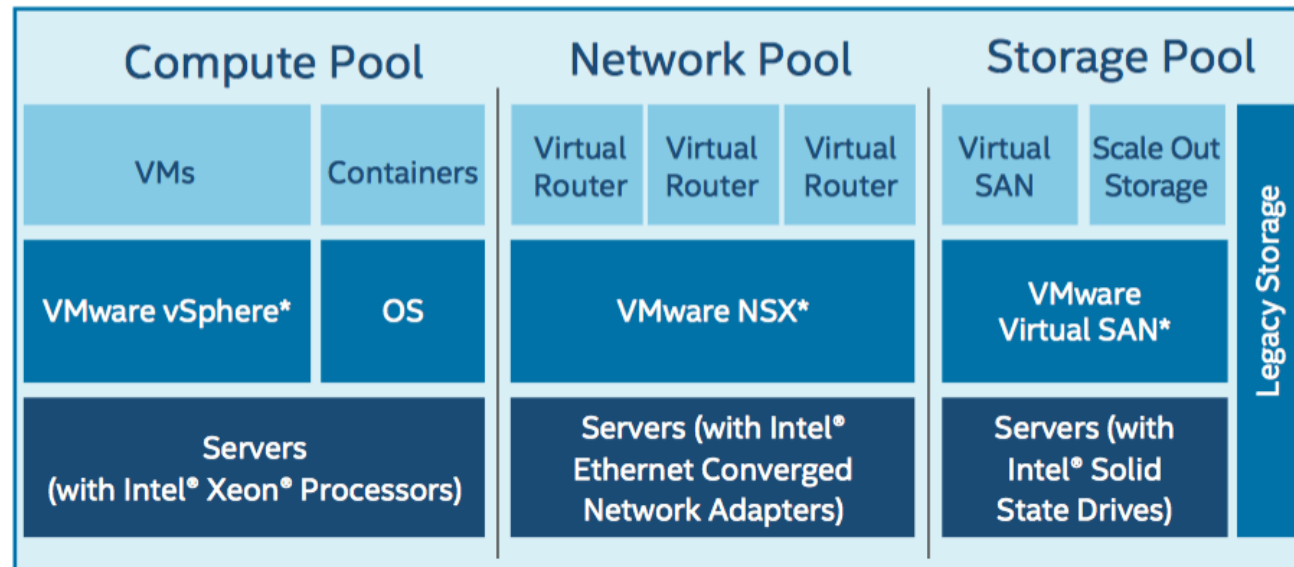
Compute Pool

VMs

Containers

VMware vSphere*

OS

Servers (with Intel® Xeon® Processors)

Network Pool

Virtual Router

Virtual Router

Virtual Router

VMware NSX*

Servers (with Intel® Ethernet Converged Network Adapters)

Storage Pool

Virtual SAN

Scale Out Storage

VMware Virtual SAN*

Servers (with Intel® Solid State Drives)

Legacy Storage